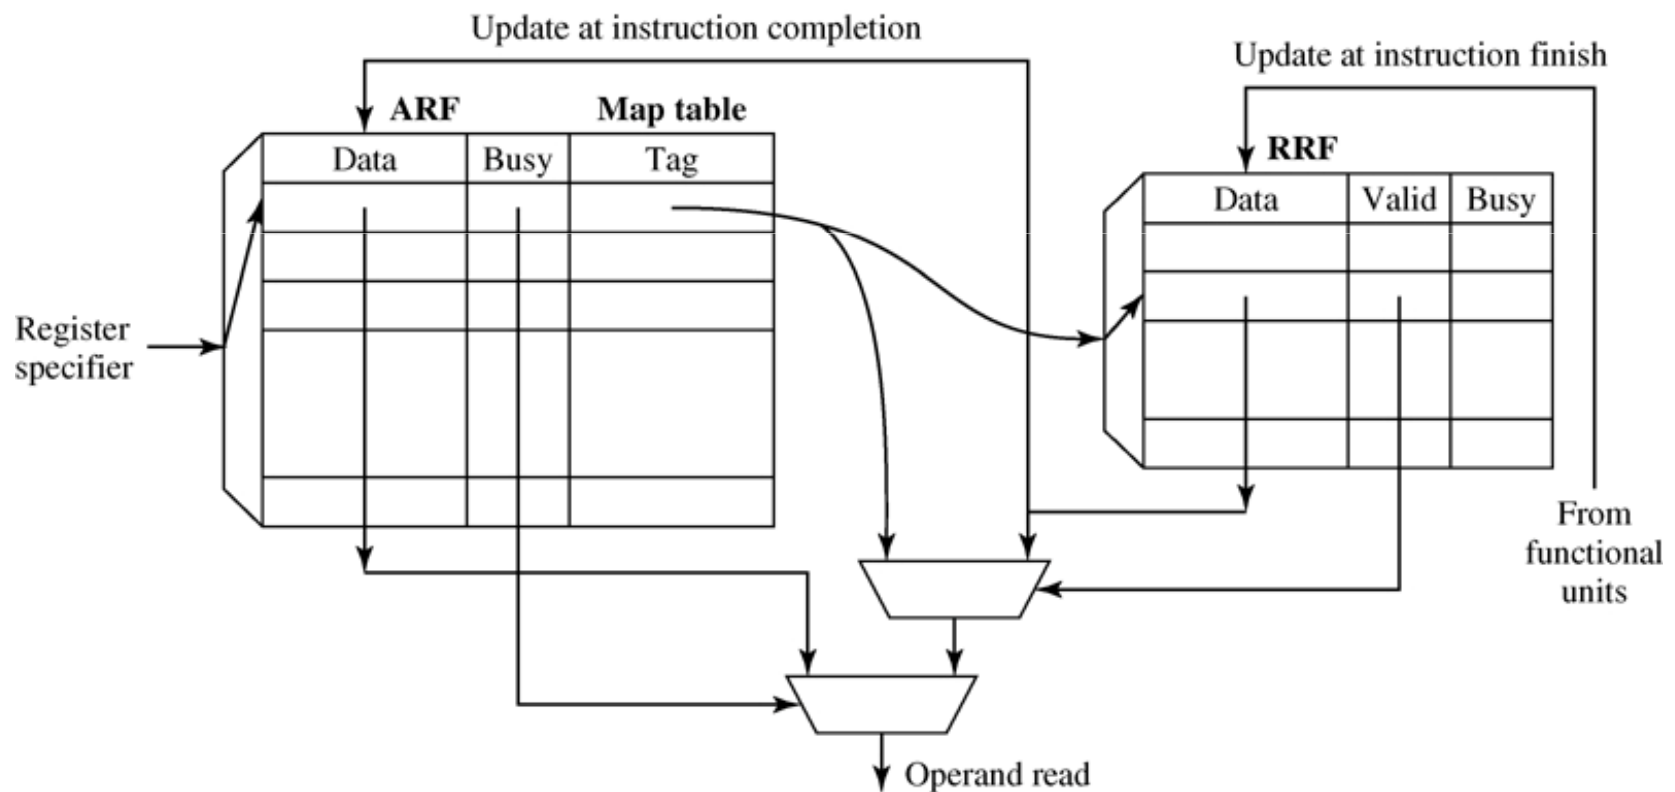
Update at instruction completion

Update at instruction finish

ARF

Map table

| Data | Busy | Tag |
|---|---|---|

RRF

| Data | Valid | Busy |
|---|---|---|

Register specifier

From functional units

Operand read